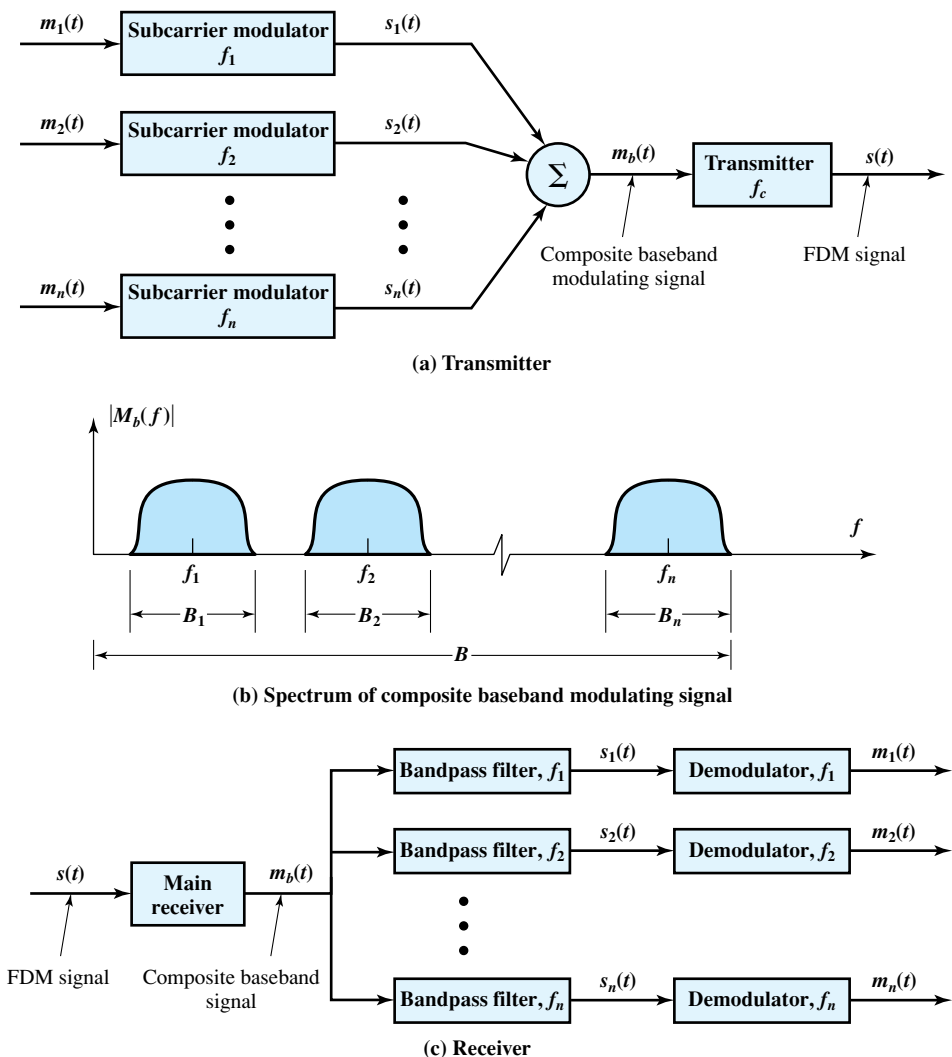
$m_1(t)$ Subcarrier modulator $f_1$ $s_1(t)$

$m_2(t)$ Subcarrier modulator $f_2$ $s_2(t)$

$m_n(t)$ Subcarrier modulator $f_n$ $s_n(t)$

$\Sigma$

$m_b(t)$

Composite baseband modulating signal

Transmitter $f_c$

$s(t)$

FDM signal

(a) Transmitter

$|M_b(f)|$

$f$

$f_1$ $f_2$ $f_n$

$B_1$ $B_2$ $B_n$

$B$

(b) Spectrum of composite baseband modulating signal

$s(t)$

FDM signal

Main receiver

$m_b(t)$

Composite baseband signal

Bandpass filter, $f_1$ $s_1(t)$ Demodulator, $f_1$ $m_1(t)$

Bandpass filter, $f_2$ $s_2(t)$ Demodulator, $f_2$ $m_2(t)$

Bandpass filter, $f_n$ $s_n(t)$ Demodulator, $f_n$ $m_n(t)$

(c) Receiver